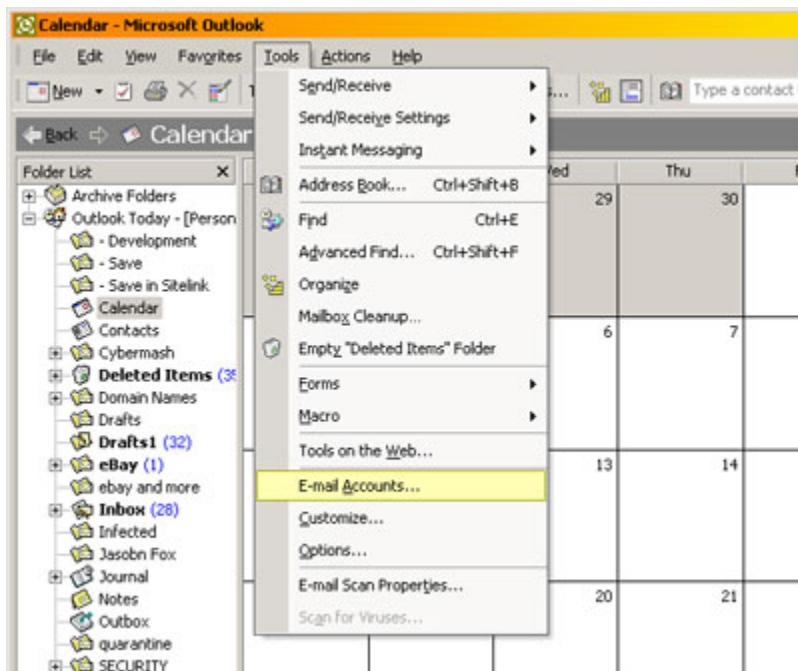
Calendar - Microsoft Outlook

File Edit View Favorites Tools Actions Help

New Type a contact

Back Calendar

Folder List

Archive Folders
Outlook Today - [Person
- Development
- Save
- Save in Sitelink
Calendar
Contacts
Cybermash
Deleted Items (3
Domain Names
Drafts
Drafts1 (32)
eBay (1)
ebay and more
Inbox (28)
Infected
Jasobn Fox
Journal
Notes
Outbox
quarantine
SECURITY

Send/Receive
Send/Receive Settings
Instant Messaging
Address Book... Ctrl+Shift+B
Find Ctrl+E
Advanced Find... Ctrl+Shift+F
Organize
Mailbox Cleanup...
Empty "Deleted Items" Folder
Forms
Macro
Tools on the Web...
E-mail Accounts...
Customize...
Options...
E-mail Scan Properties...
Scan for Viruses...

Wed Thu
29 30
6 7
13 14
20 21